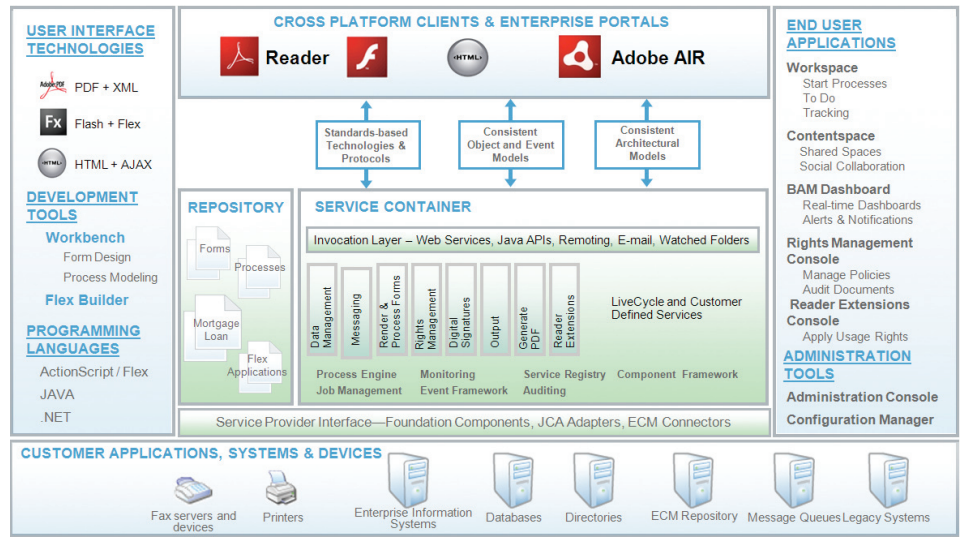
USER INTERFACE TECHNOLOGIES

Adobe PDF PDF + XML

Fx Flash + Flex

HTML HTML + AJAX

DEVELOPMENT TOOLS

Workbench
Form Design
Process Modeling

Flex Builder

PROGRAMMING LANGUAGES

ActionScript / Flex
JAVA
.NET

CROSS PLATFORM CLIENTS & ENTERPRISE PORTALS

Reader

HTML

Adobe AIR

Standards-based Technologies & Protocols

Consistent Object and Event Models

Consistent Architectural Models

REPOSITORY

Forms
Processes
Mortgage Loan
Flex Applications

SERVICE CONTAINER

Invocation Layer – Web Services, Java APIs, Remoting, E-mail, Watched Folders

Data Management
Messaging
Render & Process Forms
Rights Management
Digital Signatures
Output
Generate PDF
Reader Extensions

LiveCycle and Customer Defined Services

Process Engine
Job Management
Monitoring
Event Framework
Service Registry
Auditing
Component Framework

Service Provider Interface—Foundation Components, JCA Adapters, ECM Connectors

END USER APPLICATIONS

Workspace
Start Processes
To Do
Tracking

Contentspace
Shared Spaces
Social Collaboration

BAM Dashboard
Real-time Dashboards
Alerts & Notifications

Rights Management Console
Manage Policies
Audit Documents

Reader Extensions Console
Apply Usage Rights

ADMINISTRATION TOOLS

Administration Console

Configuration Manager

CUSTOMER APPLICATIONS, SYSTEMS & DEVICES

Fax servers and devices
Printers
Enterprise Information Systems
Databases
Directories
ECM Repository
Message Queues
Legacy Systems